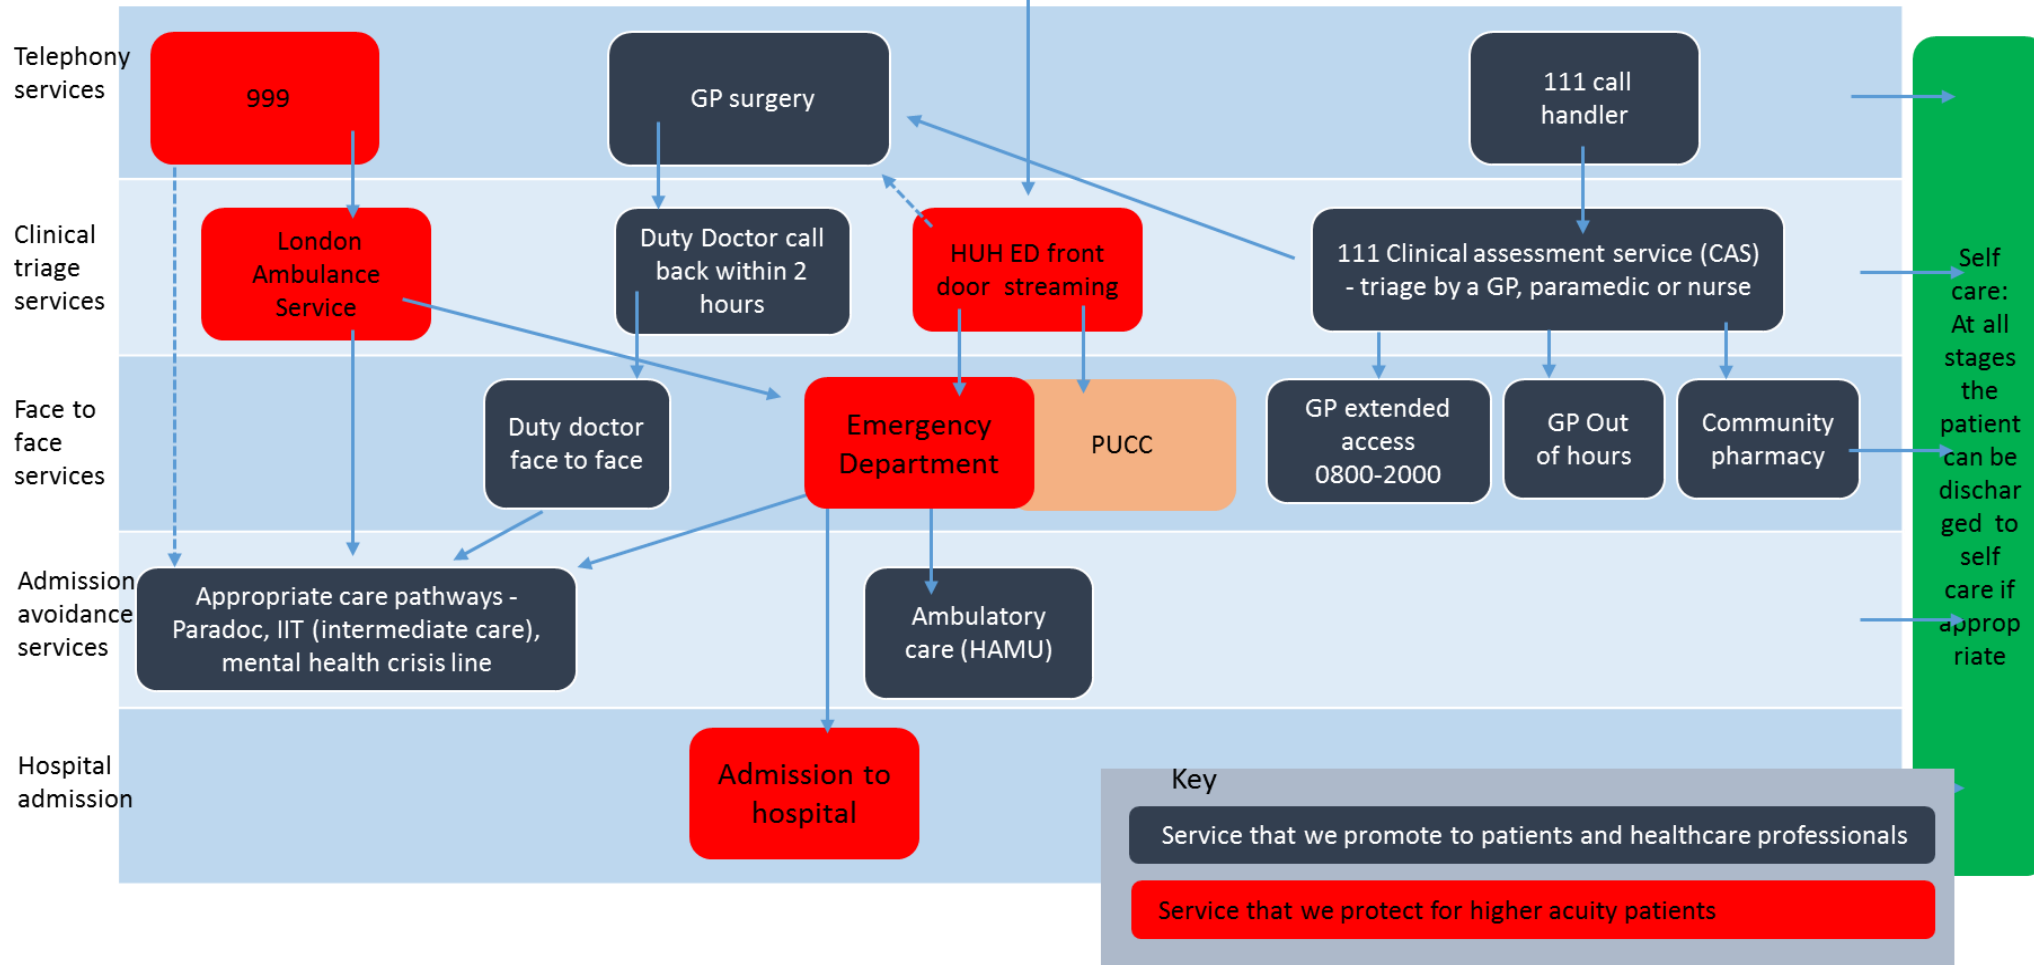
Telephony services

999

GP surgery

111 call handler

Clinical triage services

London Ambulance Service

Duty Doctor call back within 2 hours

HUH ED front door streaming

111 Clinical assessment service (CAS) - triage by a GP, paramedic or nurse

Face to face services

Duty doctor face to face

Emergency Department

PUCC

GP extended access 0800-2000

GP Out of hours

Community pharmacy

Admission avoidance services

Appropriate care pathways - Paradoc, IIT (intermediate care), mental health crisis line

Ambulatory care (HAMU)

Hospital admission

Admission to hospital

Self care: At all stages the patient can be discharged to self care if appropriate

Key

Service that we promote to patients and healthcare professionals

Service that we protect for higher acuity patients